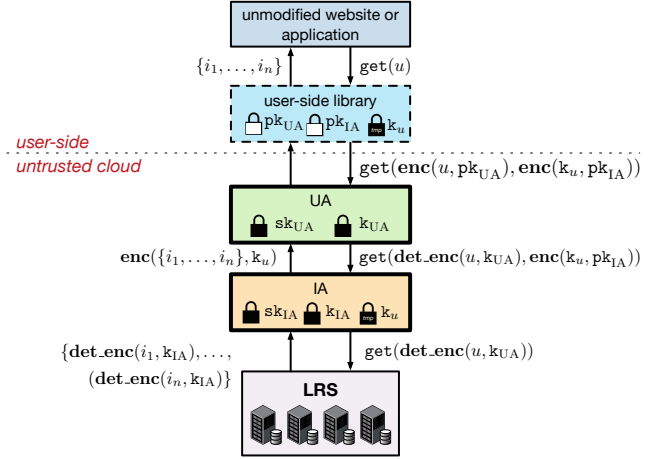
unmodified website or application

$\{i_1, \ldots, i_n\}$

$\texttt{get}(u)$

user-side library

$\texttt{pk}_{\text{UA}}$ $\texttt{pk}_{\text{IA}}$ tmp $\texttt{k}_u$

user-side

untrusted cloud

$\texttt{get}(\textbf{enc}(u, \texttt{pk}_{\text{UA}}), \textbf{enc}(\texttt{k}_u, \texttt{pk}_{\text{IA}}))$

UA

$\texttt{sk}_{\text{UA}}$ $\texttt{k}_{\text{UA}}$

$\textbf{enc}(\{i_1, \ldots, i_n\}, \texttt{k}_u)$

$\texttt{get}(\textbf{det\_enc}(u, \texttt{k}_{\text{UA}}), \textbf{enc}(\texttt{k}_u, \texttt{pk}_{\text{IA}}))$

IA

$\texttt{sk}_{\text{IA}}$ $\texttt{k}_{\text{IA}}$ tmp $\texttt{k}_u$

$\{\textbf{det\_enc}(i_1, \texttt{k}_{\text{IA}}), \ldots,$

$(\textbf{det\_enc}(i_n, \texttt{k}_{\text{IA}})\}$

$\texttt{get}(\textbf{det\_enc}(u, \texttt{k}_{\text{UA}}))$

LRS